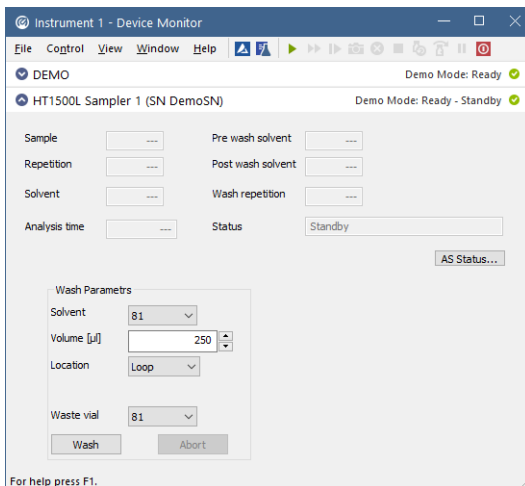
Instrument 1 - Device Monitor

File Control View Window Help

DEMO
Demo Mode: Ready

HT1500L Sampler 1 (SN DemoSN)
Demo Mode: Ready - Standby

Sample ---
Repetition ---
Solvent ---
Analysis time ---

Pre wash solvent ---
Post wash solvent ---
Wash repetition ---
Status Standby

AS Status...

Wash Parametrs
Solvent 81
Volume [µl] 250
Location Loop
Waste vial 81
Wash
Abort

For help press F1.